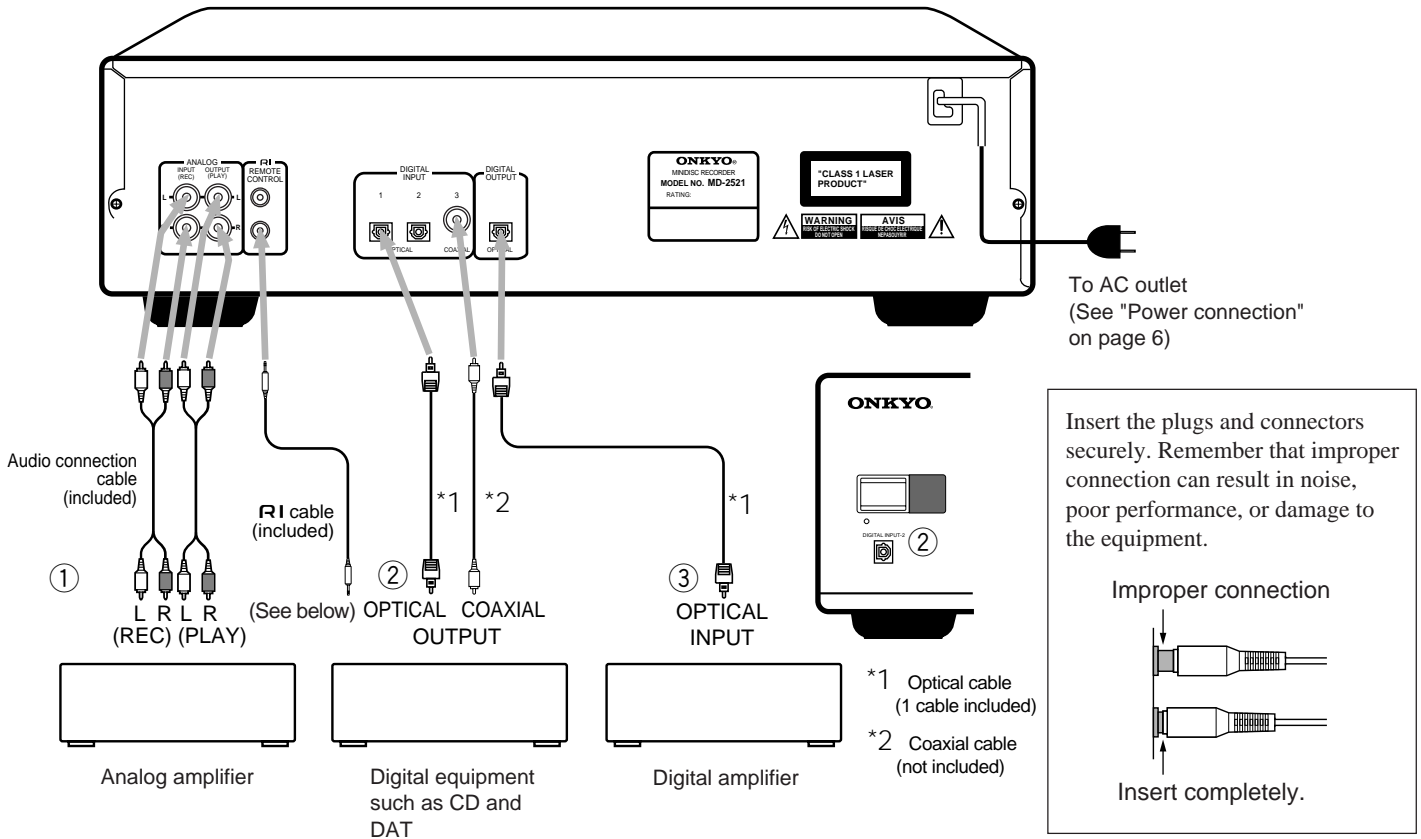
ANALOG
INPUT (REC)
OUTPUT (PLAY)
L
R
RI
REMOTE CONTROL

DIGITAL INPUT
1 2 3
OPTICAL
COAXIAL

DIGITAL OUTPUT
OPTICAL

ONKYO
MINIDISC RECORDER
MODEL NO. MD-2521
RATING:

"CLASS 1 LASER PRODUCT"

WARNING
RISK OF ELECTRIC SHOCK DO NOT OPEN
AVIS
RISQUE DE CHOC ELECTRIQUE NE PAS OUVRIR

To AC outlet
(See "Power connection" on page 6)

ONKYO
DIGITAL INPUT-2 ②

Insert the plugs and connectors securely. Remember that improper connection can result in noise, poor performance, or damage to the equipment.

Improper connection

Insert completely.

Audio connection cable (included)

RI cable (included)

*1 *2 *1

① L R L R (REC) (PLAY)

(See below)

② OPTICAL COAXIAL OUTPUT

③ OPTICAL INPUT

*1 Optical cable (1 cable included)
*2 Coaxial cable (not included)

Analog amplifier

Digital equipment such as CD and DAT

Digital amplifier